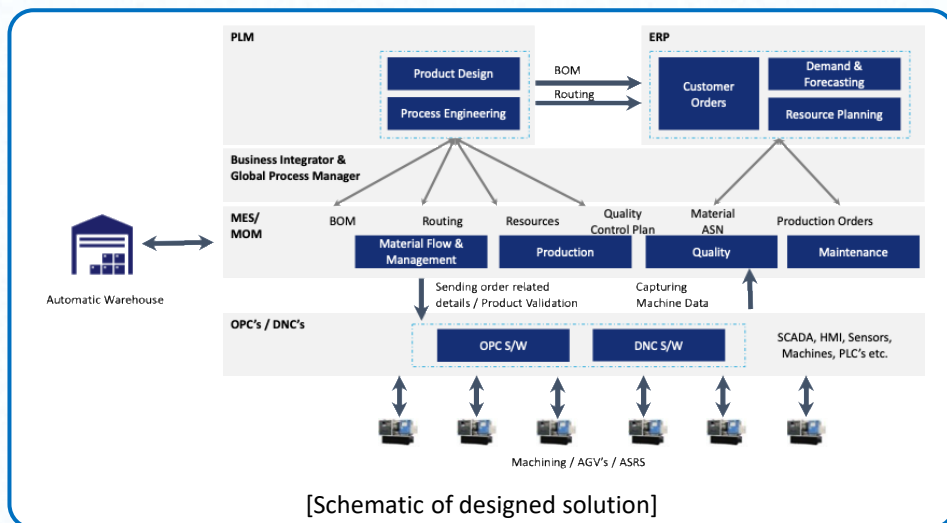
PLM

Product Design

Process Engineering

BOM

Routing

ERP

Customer Orders

Demand & Forecasting

Resource Planning

Business Integrator & Global Process Manager

MES/ MOM

BOM

Routing

Resources

Quality Control Plan

Material ASN

Production Orders

Material Flow & Management

Production

Quality

Maintenance

Automatic Warehouse

Sending order related details / Product Validation

Capturing Machine Data

OPC's / DNC's

OPC S/W

DNC S/W

SCADA, HMI, Sensors, Machines, PLC's etc.

Machining / AGV's / ASRS

[Schematic of designed solution]